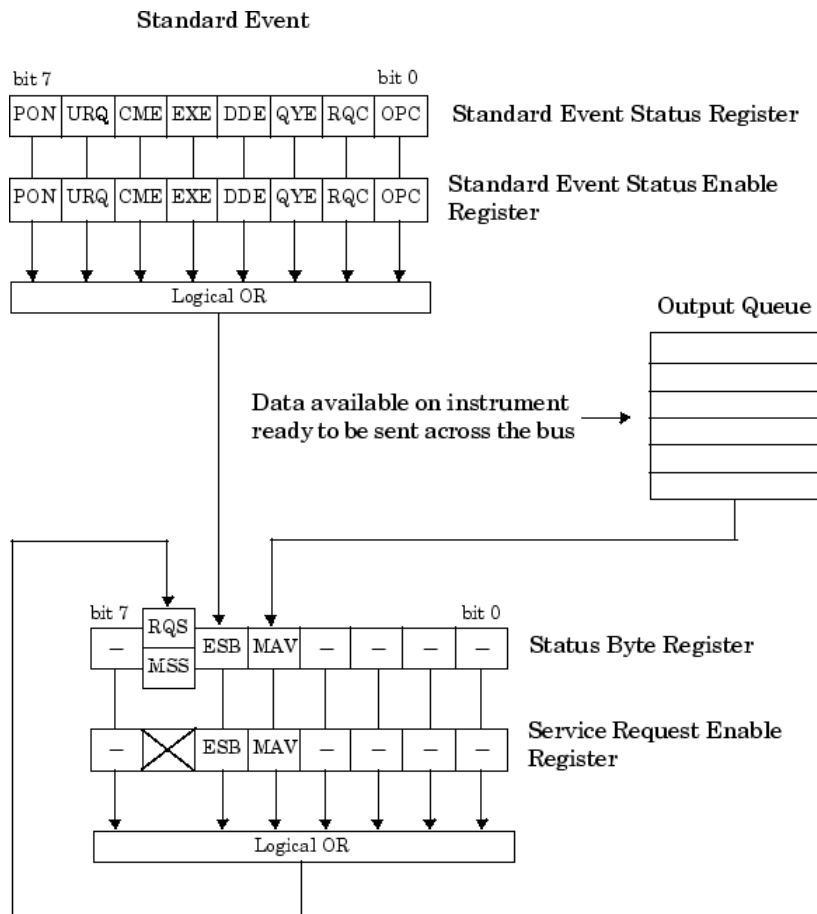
Standard Event

bit 7

bit 0

PON URQ CME EXE DDE QYE RQC OPC

Standard Event Status Register

PON URQ CME EXE DDE QYE RQC OPC

Standard Event Status Enable Register

Logical OR

Output Queue

Data available on instrument ready to be sent across the bus

bit 7

bit 0

– RQS MSS ESB MAV – – – –

Status Byte Register

– ESB MAV – – – –

Service Request Enable Register

Logical OR